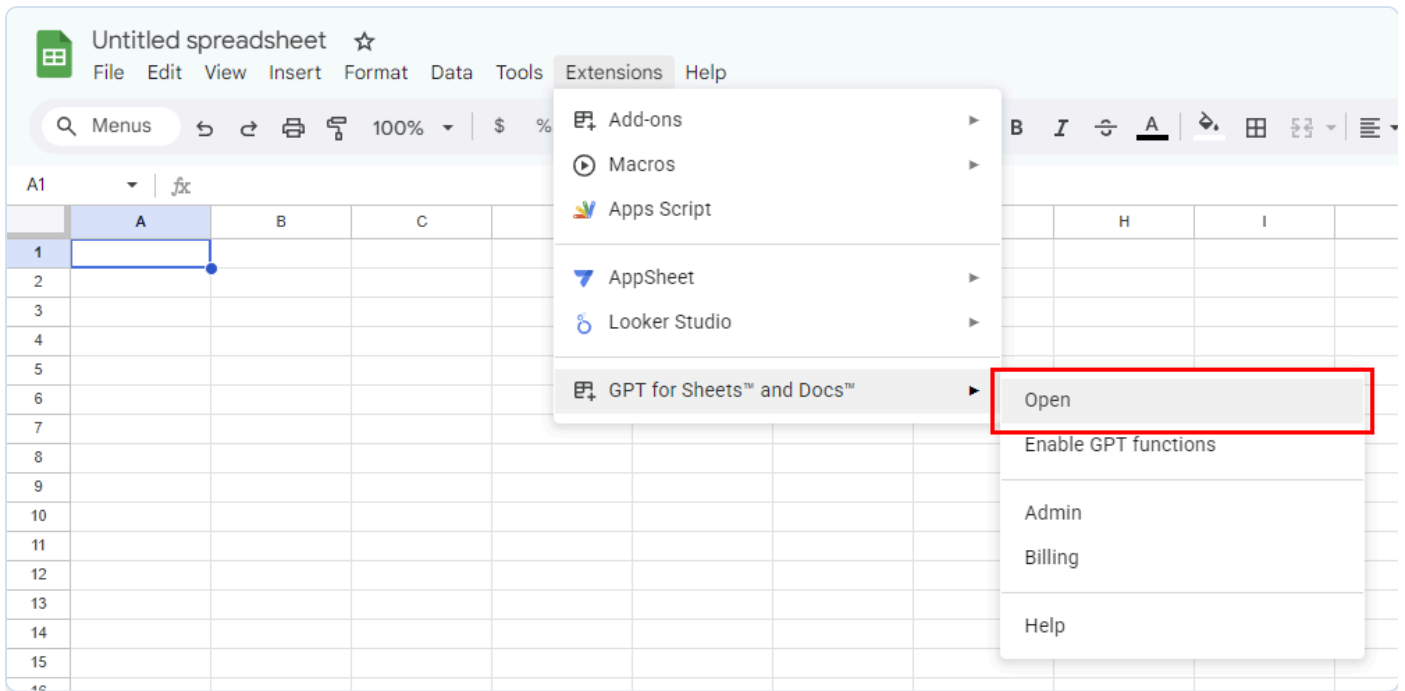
Untitled spreadsheet

File Edit View Insert Format Data Tools Extensions Help

Menus 100% $ % B I A

A1 fx

| | A | B | C | H | I |
|---|---|---|---|---|---|
| 1 | | | | | |
| 2 | | | | | |
| 3 | | | | | |
| 4 | | | | | |
| 5 | | | | | |
| 6 | | | | | |
| 7 | | | | | |
| 8 | | | | | |
| 9 | | | | | |
| 10 | | | | | |
| 11 | | | | | |
| 12 | | | | | |
| 13 | | | | | |
| 14 | | | | | |
| 15 | | | | | |

Add-ons
Macros
Apps Script
AppSheet
Looker Studio
GPT for Sheets™ and Docs™

Open
Enable GPT functions
Admin
Billing
Help